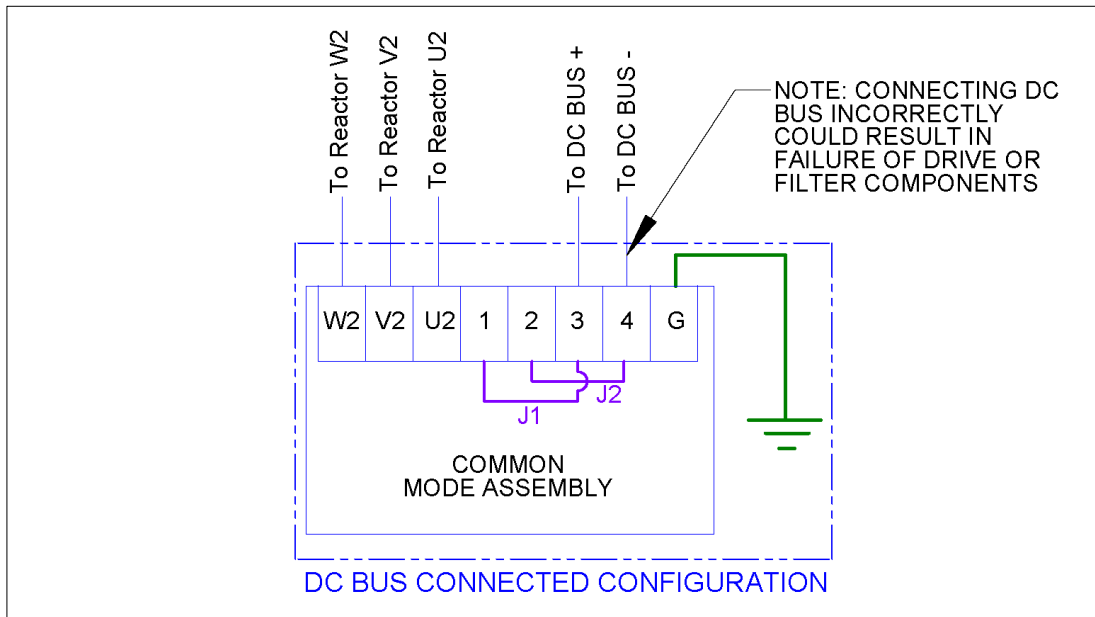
To Reactor W2
To Reactor V2
To Reactor U2
To DC BUS +
To DC BUS -

NOTE: CONNECTING DC BUS INCORRECTLY COULD RESULT IN FAILURE OF DRIVE OR FILTER COMPONENTS

| W2 | V2 | U2 | 1 | 2 | 3 | 4 | G |
|---|---|---|---|---|---|---|---|

J2
J1

COMMON
MODE ASSEMBLY

DC BUS CONNECTED CONFIGURATION